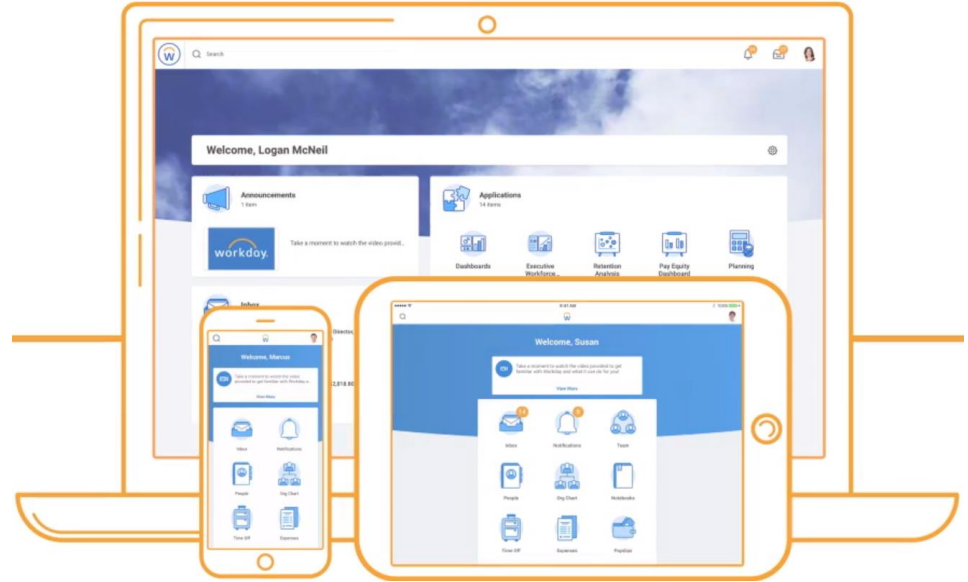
Search

Welcome, Logan McNeil

Announcements
1 item

workday.

Take a moment to watch the video provid...

Applications
14 items

Dashboards

Executive Workforce...

Retention Analysis

Pay Equity Dashboard

Planning

Inbox

Welcome, Marcus

Take a moment to watch the video provided to get familiar with Workday a...

View More

Inbox

Notifications

People

Org Chart

Time Off

Expenses

9:41 AM

Welcome, Susan

Take a moment to watch the video provided to get familiar with Workday and what it can do for you!

View More

14

9

Inbox

Notifications

Team

People

Org Chart

Notebooks

Time Off

Expenses

Paystubs